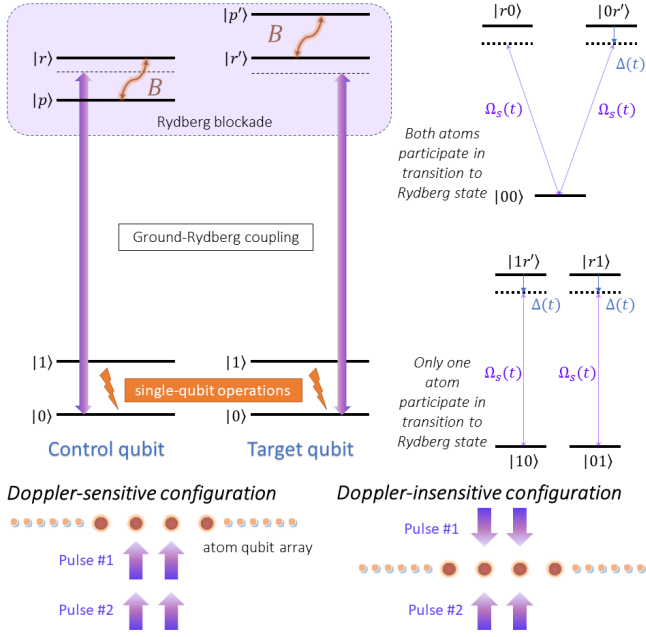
$|p'\rangle$

$B$

$|r\rangle$

$|r'\rangle$

$B$

$|p\rangle$

Rydberg blockade

Ground-Rydberg coupling

$|1\rangle$

$|1\rangle$

single-qubit operations

$|0\rangle$

$|0\rangle$

Control qubit

Target qubit

$|r0\rangle$

$|0r'\rangle$

$\Delta(t)$

$\Omega_s(t)$

$\Omega_s(t)$

Both atoms participate in transition to Rydberg state

$|00\rangle$

$|1r'\rangle$

$|r1\rangle$

$\Delta(t)$

$\Delta(t)$

$\Omega_s(t)$

$\Omega_s(t)$

Only one atom participate in transition to Rydberg state

$|10\rangle$

$|01\rangle$

Doppler-sensitive configuration

atom qubit array

Pulse #1

Pulse #2

Doppler-insensitive configuration

Pulse #1

Pulse #2